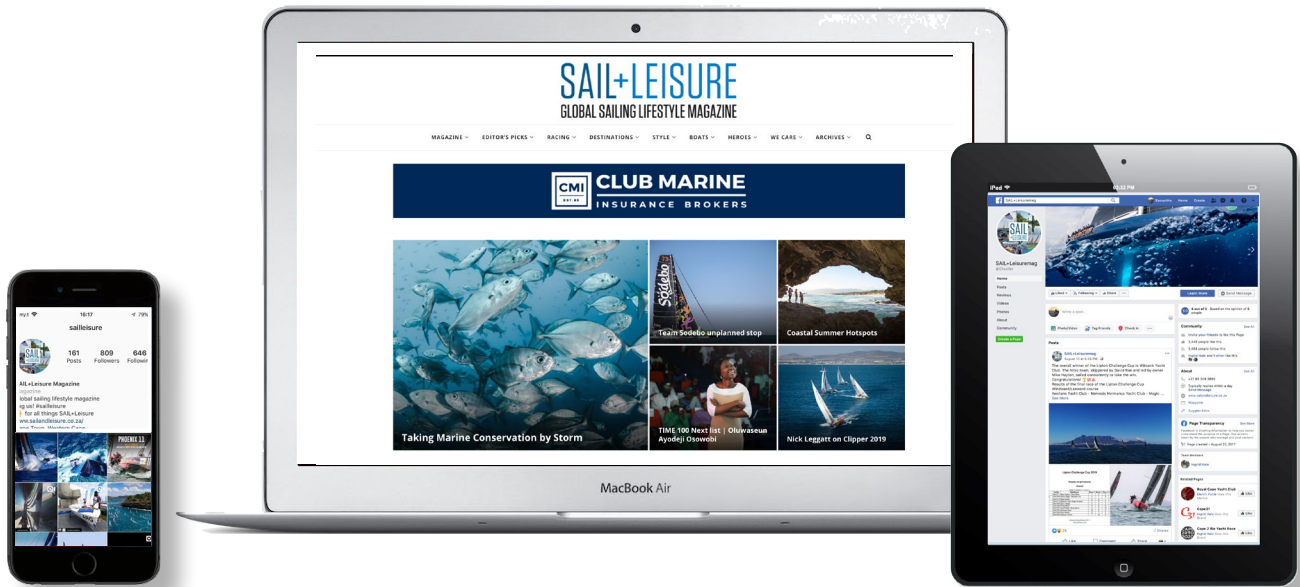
SAIL+LEISURE
GLOBAL SAILING LIFESTYLE MAGAZINE

MAGAZINE EDITOR'S PICKS RACING DESTINATIONS STYLE BOATS HEROES WE CARE ARCHIVES

CMI
CLUB MARINE
INSURANCE BROKERS

Taking Marine Conservation by Storm

Team Sodebo unplanned stop

Coastal Summer Hotspots

TIME 100 Next list | Oluwaseun Ayodeji Osowobi

Nick Leggatt on Clipper 2019

MacBook Air

16:17
79%
sailleisure
161 Posts
809 Followers
646 Followin
SAIL+Leisure Magazine
Magazine
Global sailing lifestyle magazine
g us! #sailleisure
for all things SAIL+Leisure
www.sailandleisure.co.za/
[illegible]

iPad
SAIL+Leisuremag
Home
Posts
Reviews
Videos
Photos
About
Community
Learn more
Posts
Community
About
Page Transparency
Related Pages
Royal Cape Yacht Club
Cape31
Cape 2 Rio Yacht Race